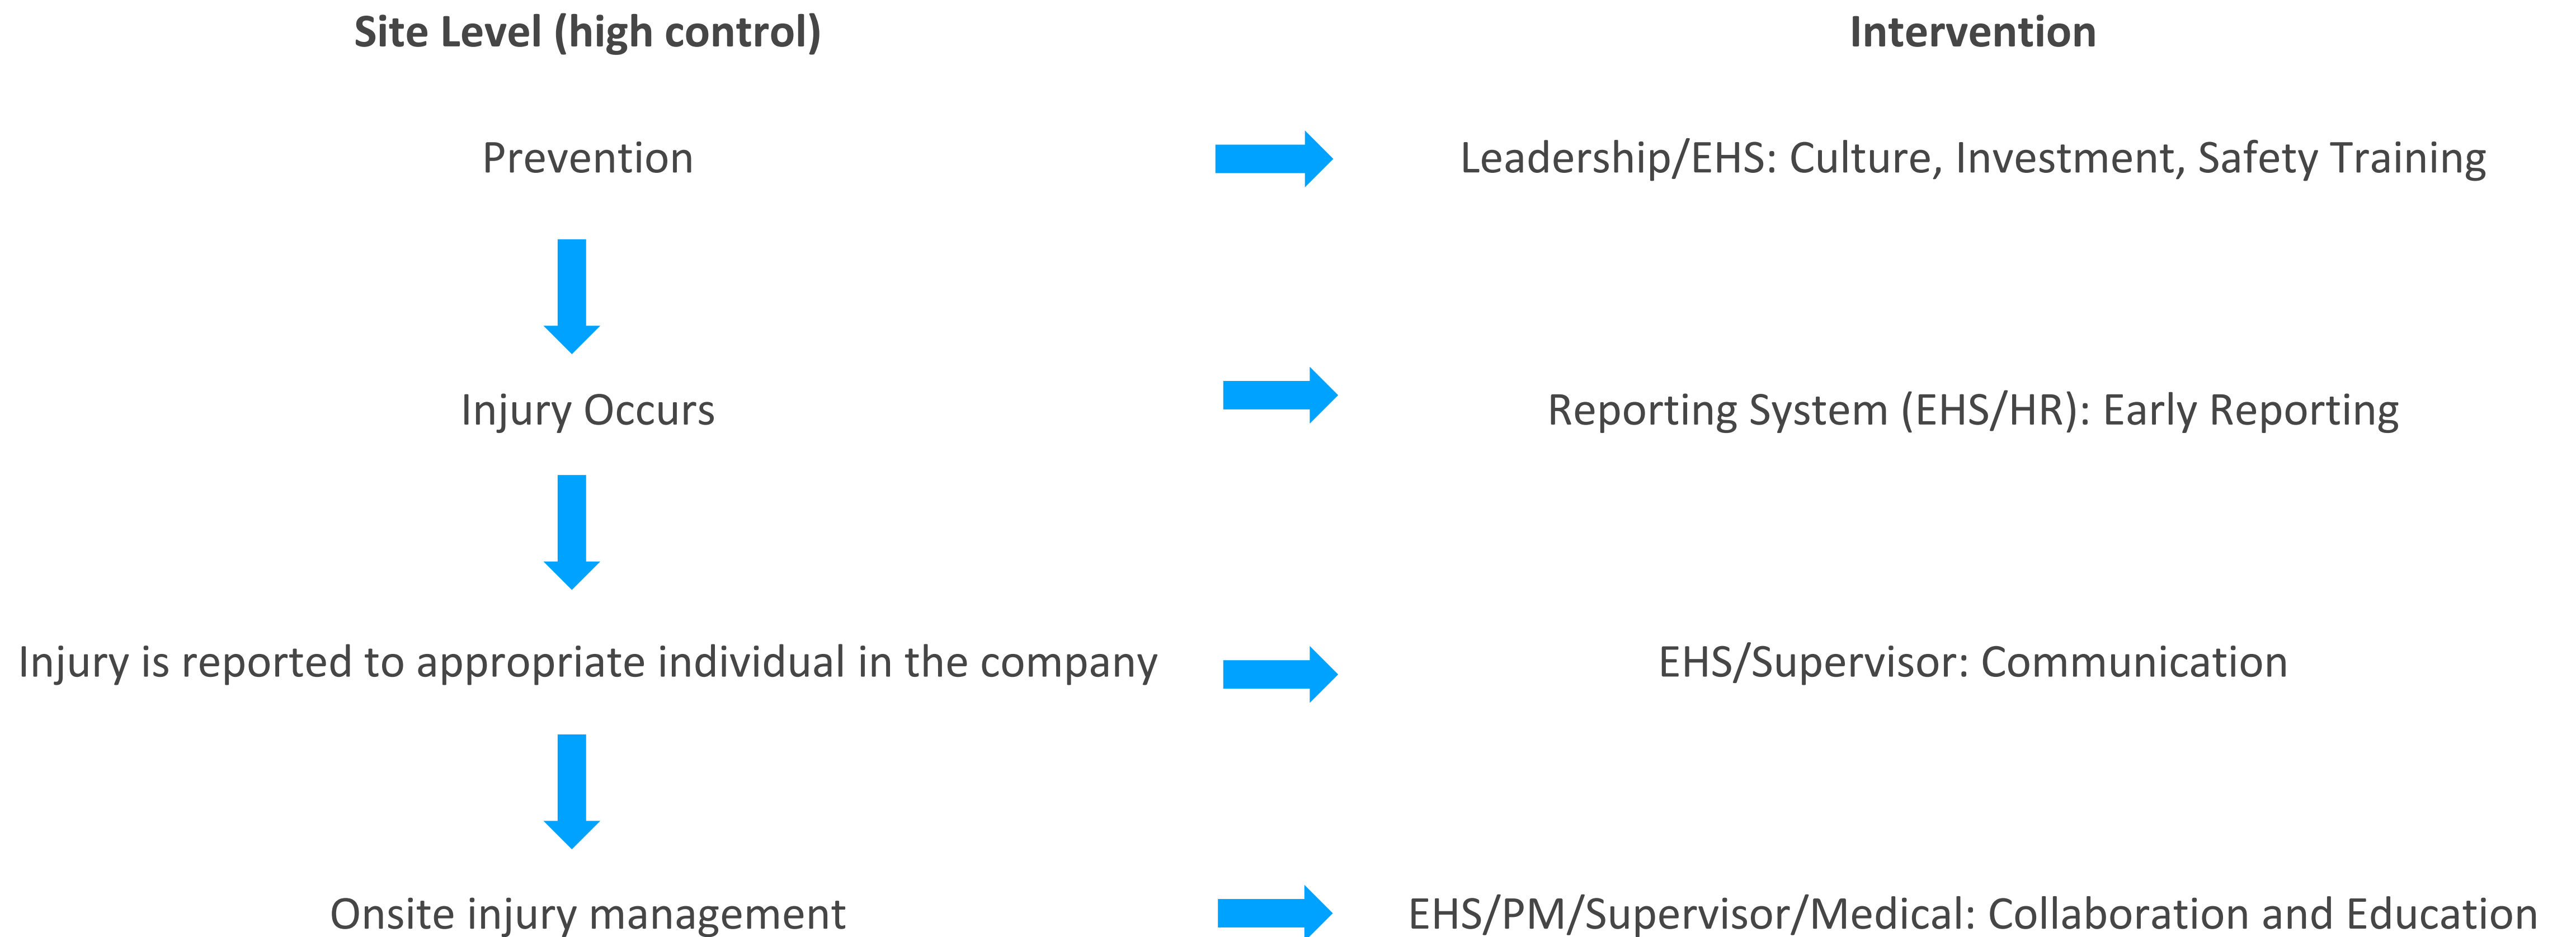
Site Level (high control)

Intervention

Prevention

Leadership/EHS: Culture, Investment, Safety Training

Injury Occurs

Reporting System (EHS/HR): Early Reporting

Injury is reported to appropriate individual in the company

EHS/Supervisor: Communication

Onsite injury management

EHS/PM/Supervisor/Medical: Collaboration and Education